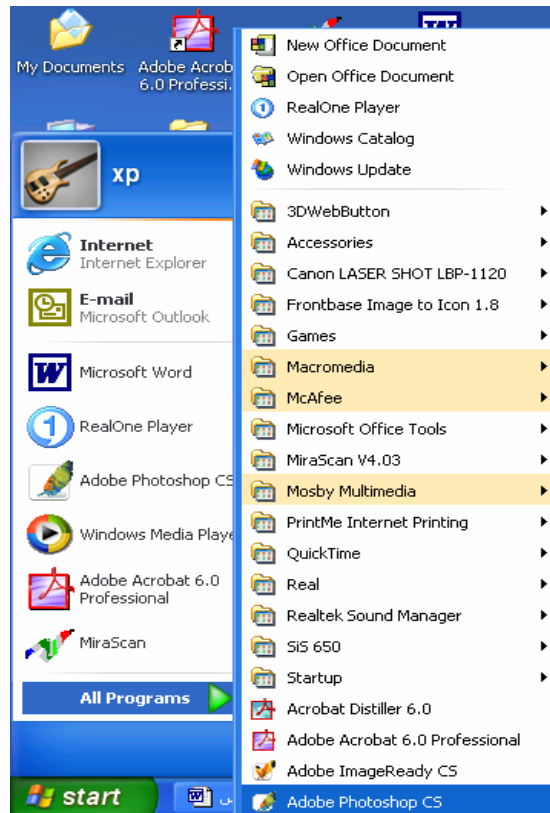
My Documents

Adobe Acrob 6.0 Professi...

xp

Internet
Internet Explorer

E-mail
Microsoft Outlook

Microsoft Word

RealOne Player

Adobe Photoshop CS

Windows Media Playe

Adobe Acrobat 6.0 Professional

MiraScan

All Programs

start

New Office Document
Open Office Document
RealOne Player
Windows Catalog
Windows Update
3DWebButton
Accessories
Canon LASER SHOT LBP-1120
Frontbase Image to Icon 1.8
Games
Macromedia
McAfee
Microsoft Office Tools
MiraScan V4.03
Mosby Multimedia
PrintMe Internet Printing
QuickTime
Real
Realtek Sound Manager
SiS 650
Startup
Acrobat Distiller 6.0
Adobe Acrobat 6.0 Professional
Adobe ImageReady CS
Adobe Photoshop CS